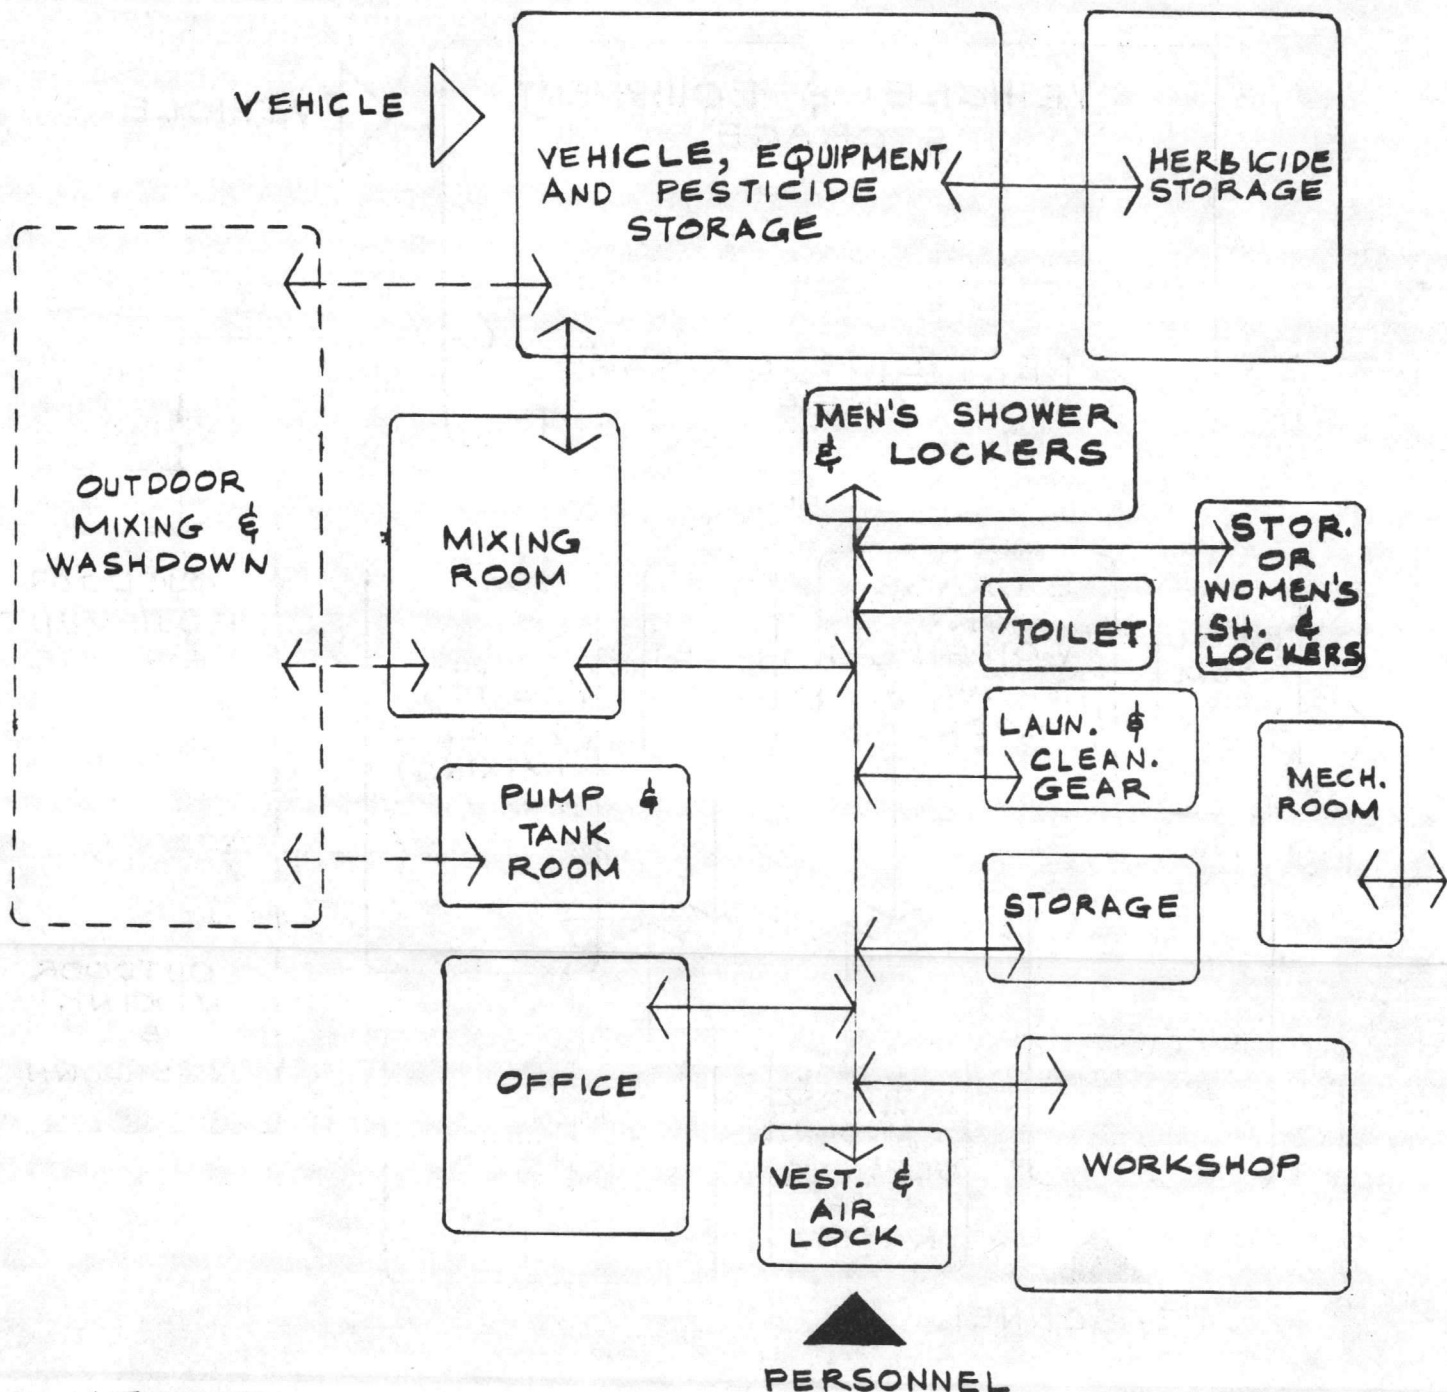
VEHICLE

VEHICLE, EQUIPMENT AND PESTICIDE STORAGE

HERBICIDE STORAGE

OUTDOOR MIXING & WASHDOWN

MIXING ROOM

MEN'S SHOWER & LOCKERS

STOR. OR WOMEN'S SH. & LOCKERS

TOILET

LAUN. & CLEAN. GEAR

MECH. ROOM

PUMP & TANK ROOM

STORAGE

OFFICE

WORKSHOP

VEST. & AIR LOCK

PERSONNEL